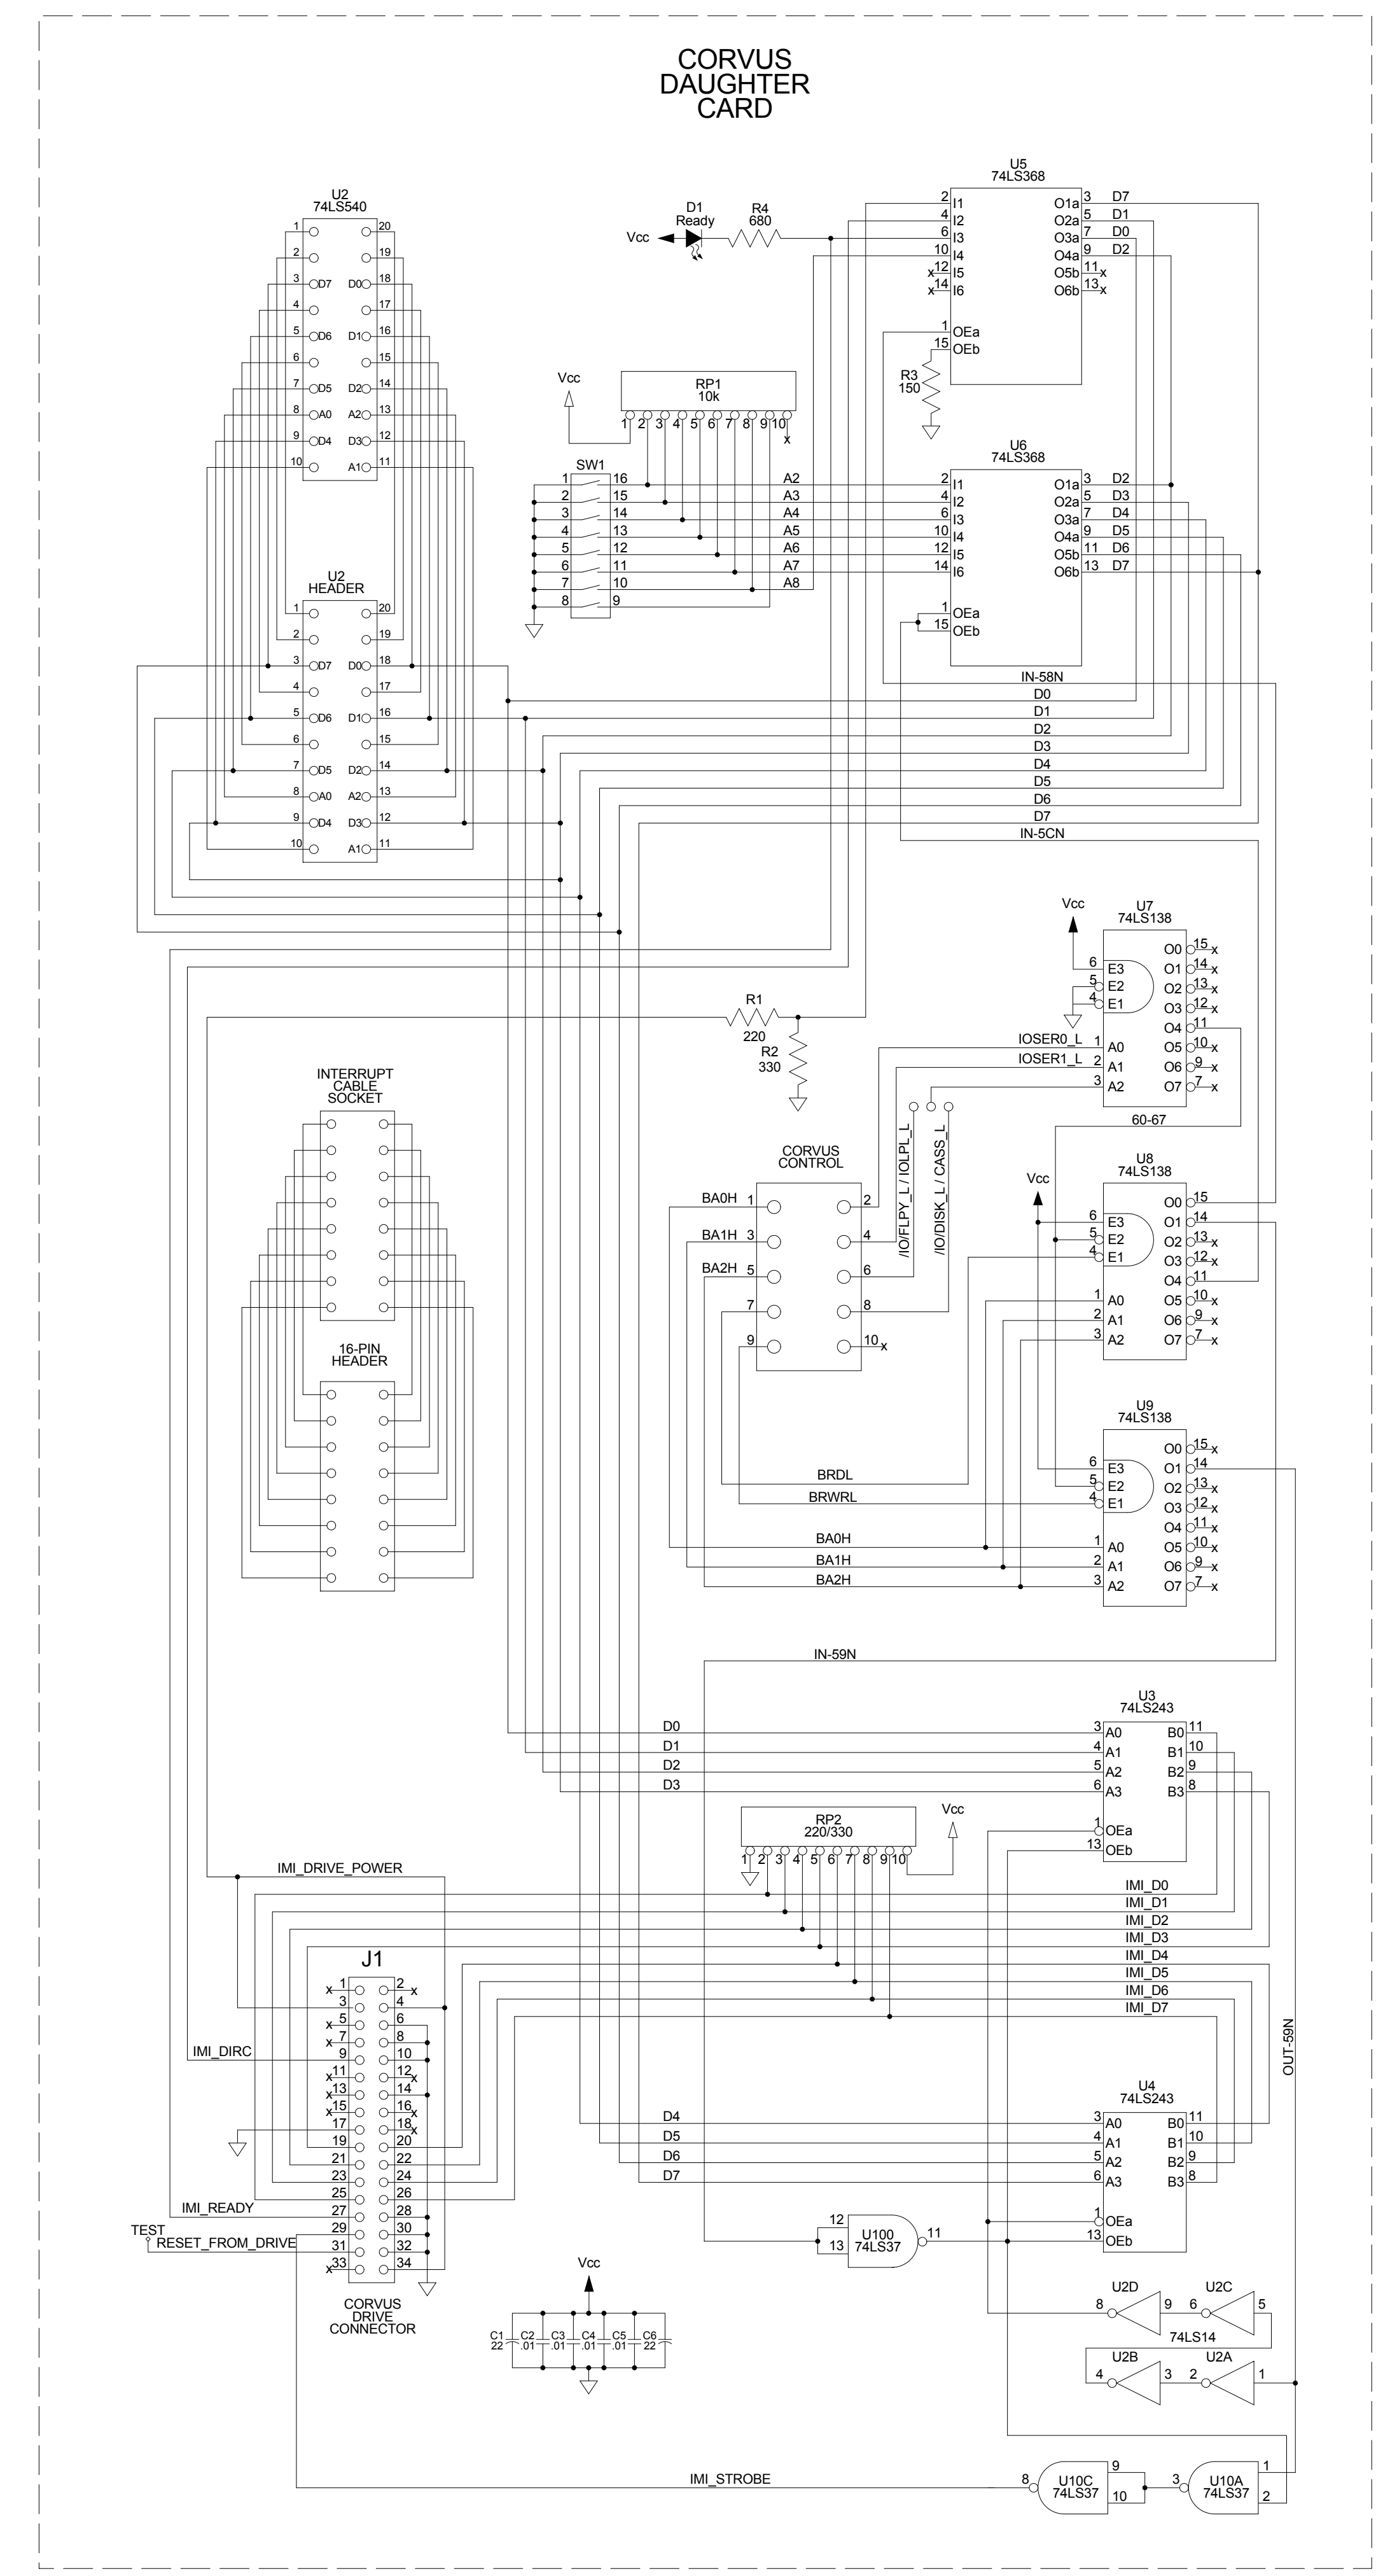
CORVUS DAUGHTER CARD

U5
74LS368
2 I1
4 I2
6 I3
10 I4
x 12 I5
x 14 I6
1 OEa
15 OEb
O1a 3 D7
O2a 5 D1
O3a 7 D0
O4a 9 D2
O5b 11 x
O6b 13 x

D1
Ready
Vcc
R4
680

R3
150

U2
74LS540
1 20
2 19
3 D7 D0 18
4 17
5 D6 D1 16
6 15
7 D5 D2 14
8 A0 A2 13
9 D4 D3 12
10 A1 11

Vcc
RP1
10k
1 2 3 4 5 6 7 8 9 10
x

SW1
1 16
2 15
3 14
4 13
5 12
6 11
7 10
8 9
A2
A3
A4
A5
A6
A7
A8

U6
74LS368
2 I1
4 I2
6 I3
10 I4
12 I5
14 I6
1 OEa
15 OEb
O1a 3 D2
O2a 5 D3
O3a 7 D4
O4a 9 D5
O5b 11 D6
O6b 13 D7

U2
HEADER
1 20
2 19
3 D7 D0 18
4 17
5 D6 D1 16
6 15
7 D5 D2 14
8 A0 A2 13
9 D4 D3 12
10 A1 11

IN-58N
D0
D1
D2
D3
D4
D5
D6
D7
IN-5CN

Vcc
U7
74LS138
6 E3
5 E2
4 E1
1 A0
2 A1
3 A2
O0 15 x
O1 14 x
O2 13 x
O3 12 x
O4 11
O5 10 x
O6 9 x
O7 7 x
IOSER0_L
IOSER1_L

R1
220
R2
330

INTERRUPT CABLE SOCKET

16-PIN HEADER

CORVUS CONTROL
BA0H 1
BA1H 3
BA2H 5
7
9
2
4
6
8
10 x
/IO/FLPY_L / IOLPL_L
/IO/DISK_L / CASS_L

60-67

Vcc
U8
74LS138
6 E3
5 E2
4 E1
1 A0
2 A1
3 A2
O0 15
O1 14
O2 13 x
O3 12 x
O4 11
O5 10 x
O6 9 x
O7 7 x

U9
74LS138
6 E3
5 E2
4 E1
1 A0
2 A1
3 A2
O0 15 x
O1 14
O2 13 x
O3 12 x
O4 11 x
O5 10 x
O6 9 x
O7 7 x
BRDL
BRWRL
BA0H
BA1H
BA2H

IN-59N

U3
74LS243
D0 3 A0
D1 4 A1
D2 5 A2
D3 6 A3
1 OEa
13 OEb
B0 11
B1 10
B2 9
B3 8

RP2
220/330
1 2 3 4 5 6 7 8 9 10
Vcc

IMI_DRIVE_POWER
IMI_D0
IMI_D1
IMI_D2
IMI_D3
IMI_D4
IMI_D5
IMI_D6
IMI_D7

J1
x 1 2 x
3 4
x 5 6
x 7 8
9 10
x 11 12 x
x 13 14
x 15 16 x
17 18 x
19 20
21 22
23 24
25 26
27 28
29 30
31 32
x 33 34
IMI_DIRC
IMI_READY
TEST
RESET_FROM_DRIVE
CORVUS DRIVE CONNECTOR

OUT-59N

U4
74LS243
D4 3 A0
D5 4 A1
D6 5 A2
D7 6 A3
1 OEa
13 OEb
B0 11
B1 10
B2 9
B3 8

12
13
U100
74LS37
11

Vcc
C1 22
C2 .01
C3 .01
C4 .01
C5 .01
C6 22

U2D
8 9
U2C
6 5
74LS14
U2B
4 3
U2A
2 1

IMI_STROBE
8
U10C
74LS37
9
10
3
U10A
74LS37
1
2